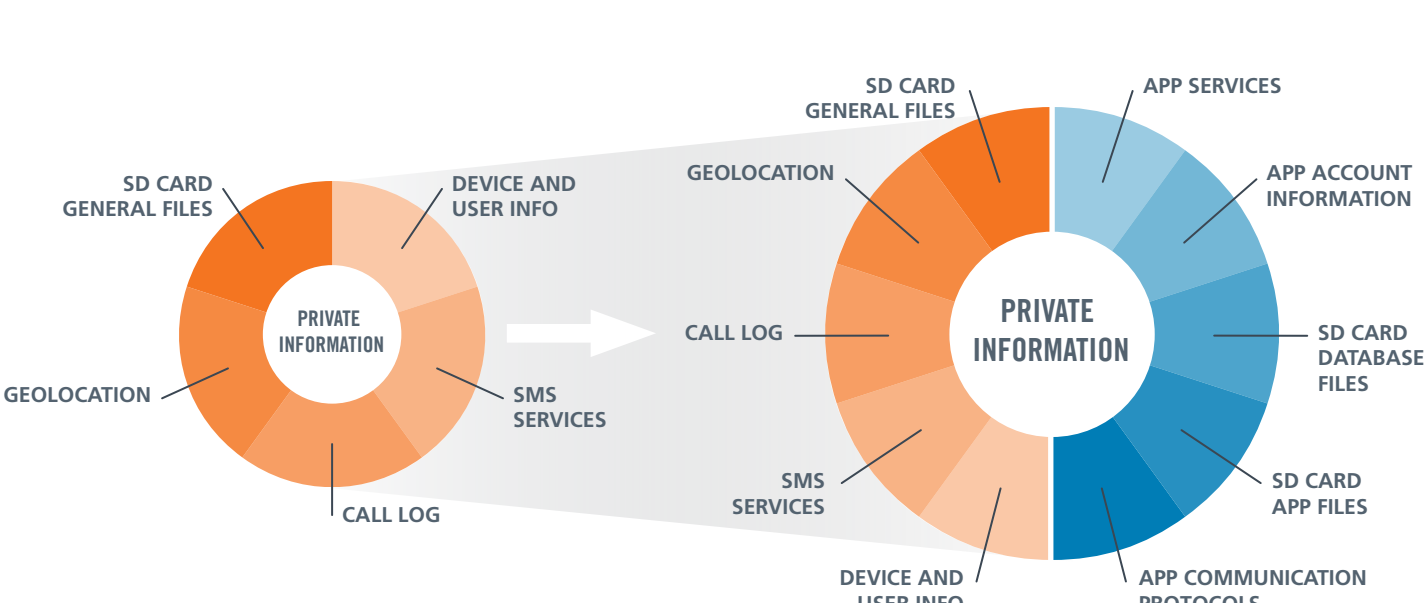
SD CARD GENERAL FILES

DEVICE AND USER INFO

PRIVATE INFORMATION

GEOLOCATION

SMS SERVICES

CALL LOG

SD CARD GENERAL FILES

APP SERVICES

GEOLOCATION

APP ACCOUNT INFORMATION

CALL LOG

PRIVATE INFORMATION

SD CARD DATABASE FILES

SMS SERVICES

SD CARD APP FILES

DEVICE AND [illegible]

APP COMMUNICATION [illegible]